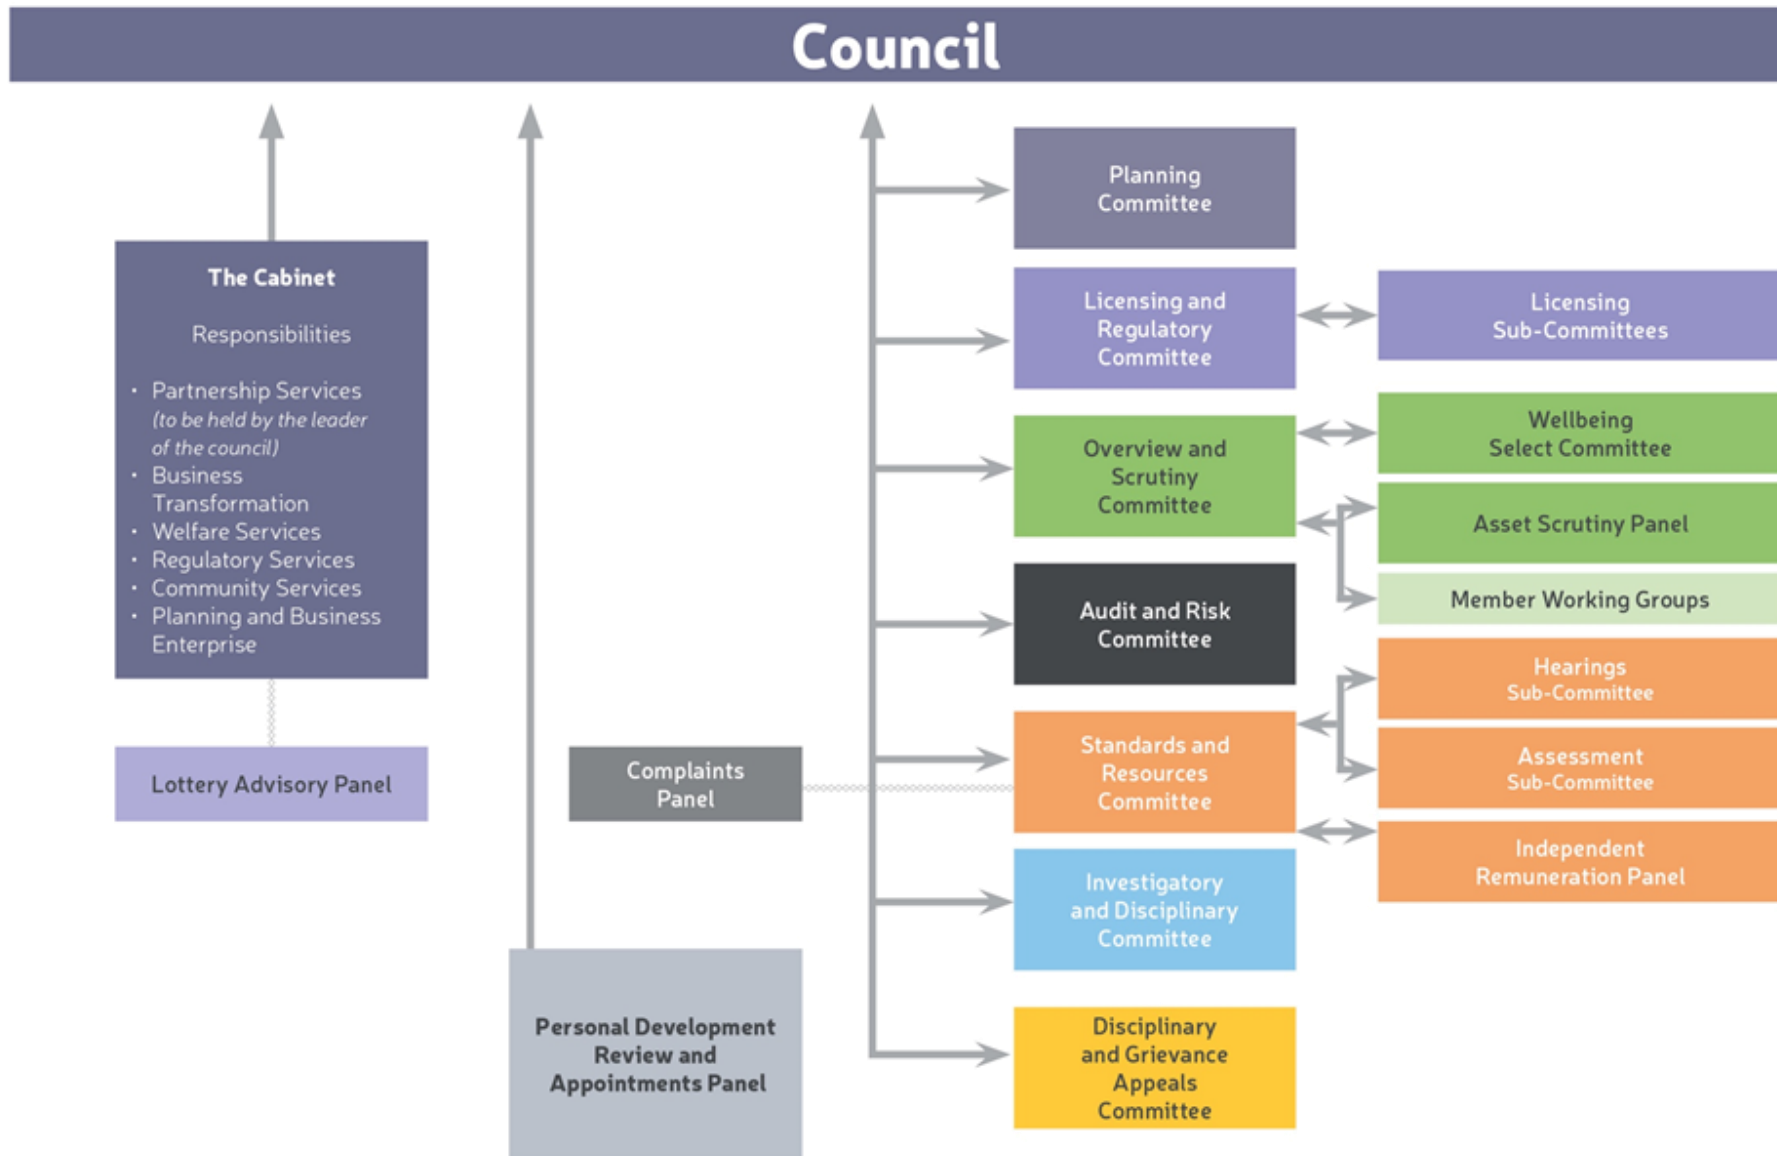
Council

The Cabinet

Responsibilities

• Partnership Services *(to be held by the leader of the council)*
• Business Transformation
• Welfare Services
• Regulatory Services
• Community Services
• Planning and Business Enterprise

Lottery Advisory Panel

Complaints Panel

Personal Development Review and Appointments Panel

Planning Committee

Licensing and Regulatory Committee

Licensing Sub-Committees

Overview and Scrutiny Committee

Wellbeing Select Committee

Asset Scrutiny Panel

Member Working Groups

Audit and Risk Committee

Standards and Resources Committee

Hearings Sub-Committee

Assessment Sub-Committee

Independent Remuneration Panel

Investigatory and Disciplinary Committee

Disciplinary and Grievance Appeals Committee